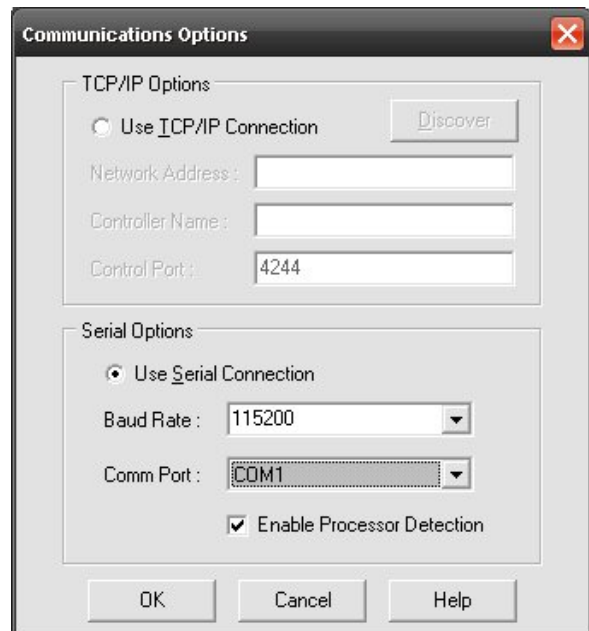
Communications Options

TCP/IP Options

Use TCP/IP Connection

Discover

Network Address :

Controller Name :

Control Port :

4244

Serial Options

Use Serial Connection

Baud Rate :

115200

Comm Port :

COM1

Enable Processor Detection

OK

Cancel

Help